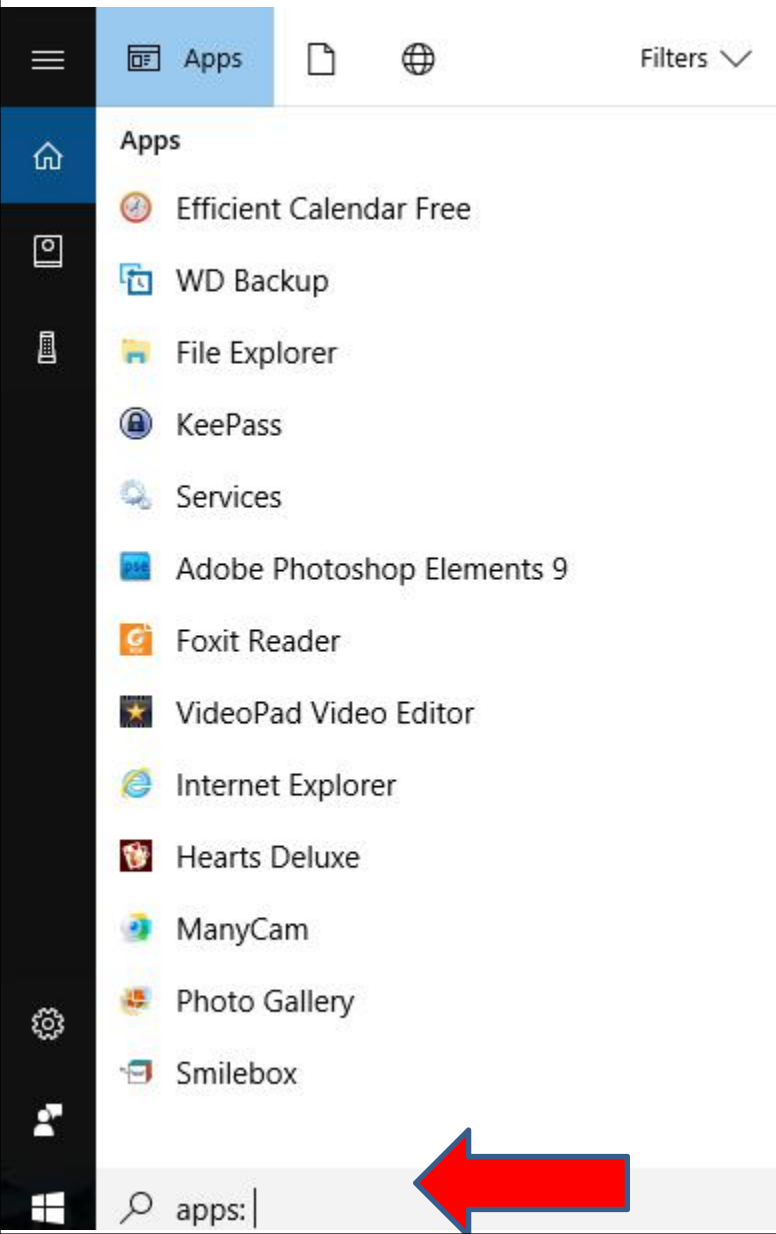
Apps

Filters

Apps

Efficient Calendar Free

WD Backup

File Explorer

KeePass

Services

Adobe Photoshop Elements 9

Foxit Reader

VideoPad Video Editor

Internet Explorer

Hearts Deluxe

ManyCam

Photo Gallery

Smilebox

apps: